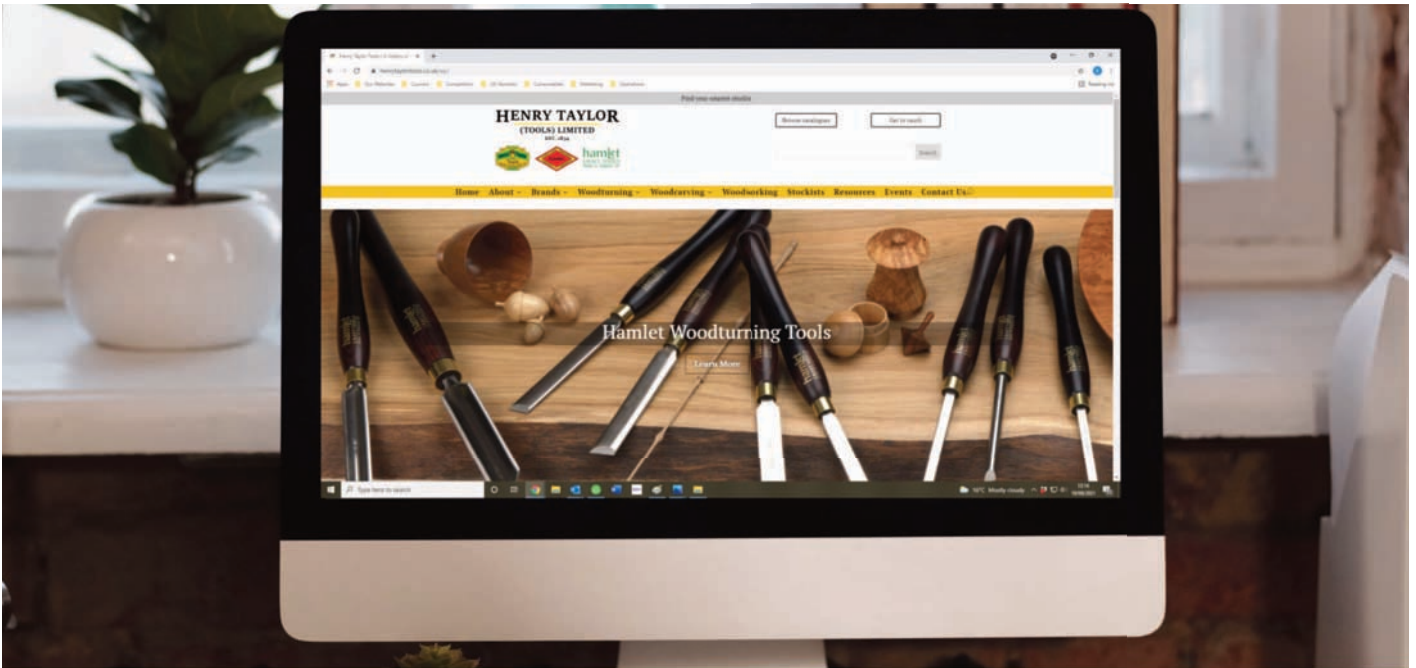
Find your nearest stockist

HENRY TAYLOR
(TOOLS) LIMITED
EST. 1834

hamlet

Browse catalogues

Get in touch

Search

Home About Brands Woodturning Woodcarving Woodworking Stockists Resources Events Contact Us

Hamlet Woodturning Tools

Learn More

Type here to search

Mostly cloudy